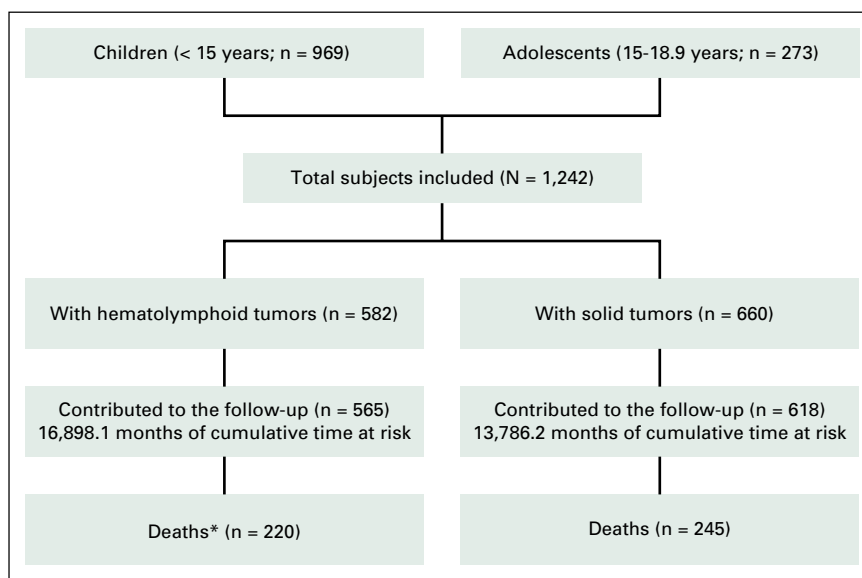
Children (< 15 years; n = 969)

Adolescents (15-18.9 years; n = 273)

Total subjects included (N = 1,242)

With hematolymphoid tumors (n = 582)

Contributed to the follow-up (n = 565)
16,898.1 months of cumulative time at risk

Deaths* (n = 220)

With solid tumors (n = 660)

Contributed to the follow-up (n = 618)
13,786.2 months of cumulative time at risk

Deaths (n = 245)